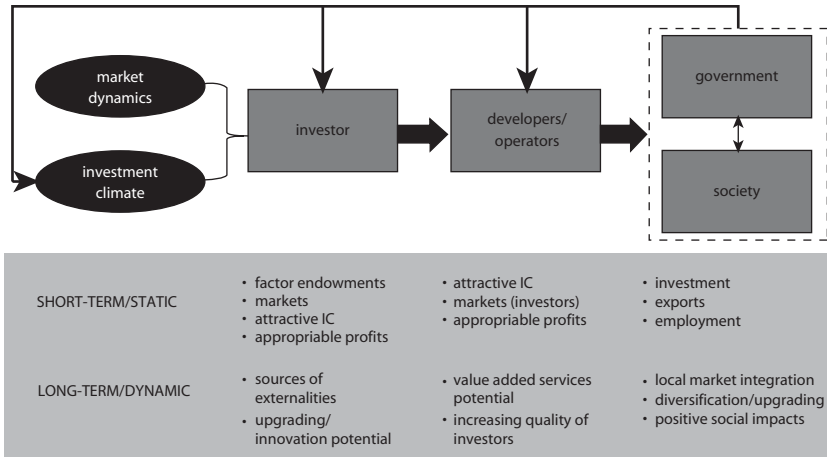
market dynamics

investment climate

investor

developers/ operators

government

society

| | | | |
|---|---|---|---|
| SHORT-TERM/STATIC | • factor endowments<br>• markets<br>• attractive IC<br>• appropriable profits | • attractive IC<br>• markets (investors)<br>• appropriable profits | • investment<br>• exports<br>• employment |
| LONG-TERM/DYNAMIC | • sources of externalities<br>• upgrading/ innovation potential | • value added services potential<br>• increasing quality of investors | • local market integration<br>• diversification/upgrading<br>• positive social impacts |